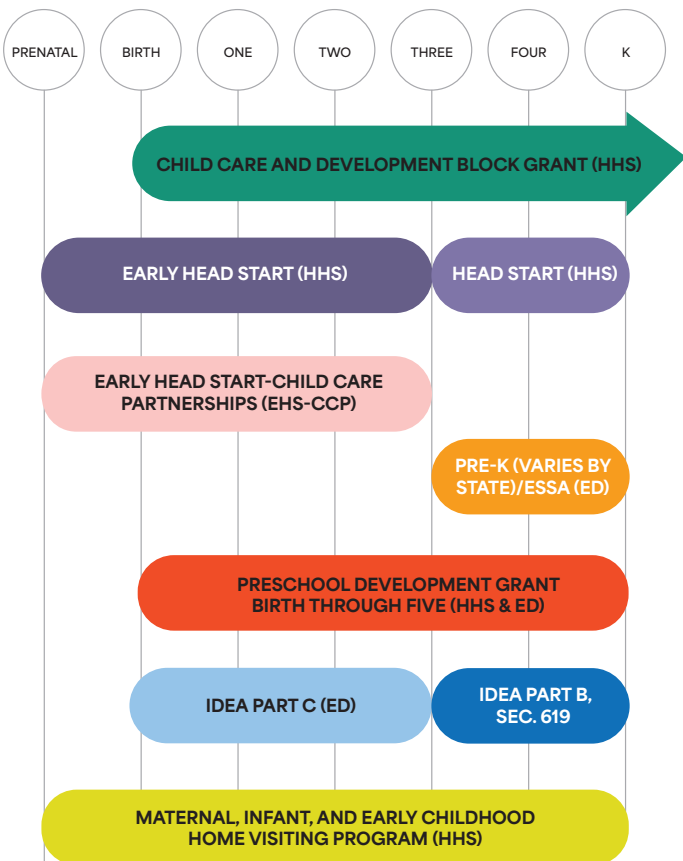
PRENATAL BIRTH ONE TWO THREE FOUR K

CHILD CARE AND DEVELOPMENT BLOCK GRANT (HHS)

EARLY HEAD START (HHS)

HEAD START (HHS)

EARLY HEAD START-CHILD CARE PARTNERSHIPS (EHS-CCP)

PRE-K (VARIES BY STATE)/ESSA (ED)

PRESCHOOL DEVELOPMENT GRANT BIRTH THROUGH FIVE (HHS & ED)

IDEA PART C (ED)

IDEA PART B, SEC. 619

MATERNAL, INFANT, AND EARLY CHILDHOOD HOME VISITING PROGRAM (HHS)